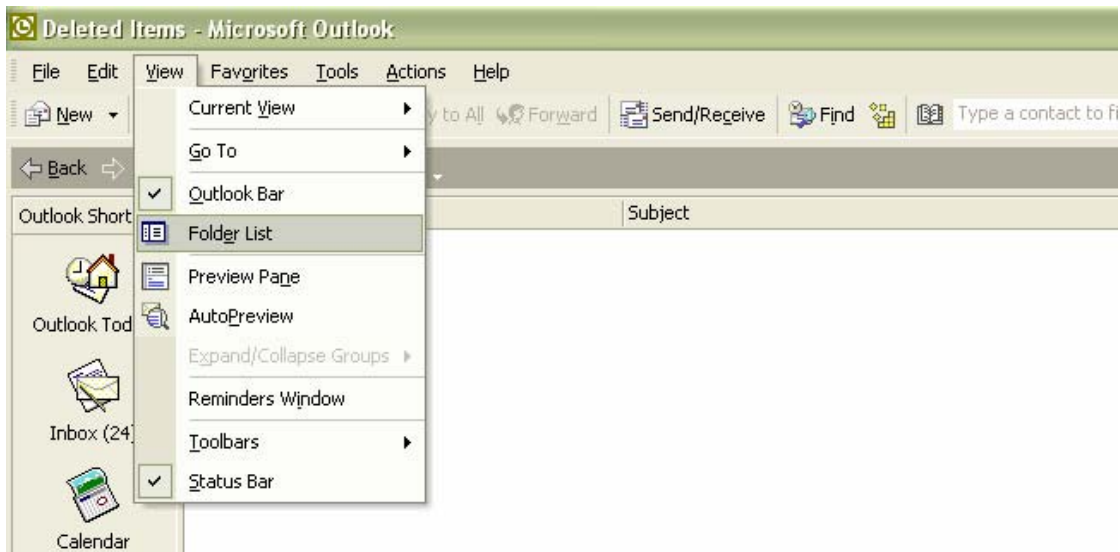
Deleted Items - Microsoft Outlook

File Edit View Favorites Tools Actions Help

New

y to All Forward Send/Receive Find Type a contact to fi

Back

Outlook Short

Subject

Current View

Go To

Outlook Bar

Folder List

Preview Pane

AutoPreview

Expand/Collapse Groups

Reminders Window

Toolbars

Status Bar

Outlook Tod

Inbox (24)

Calendar